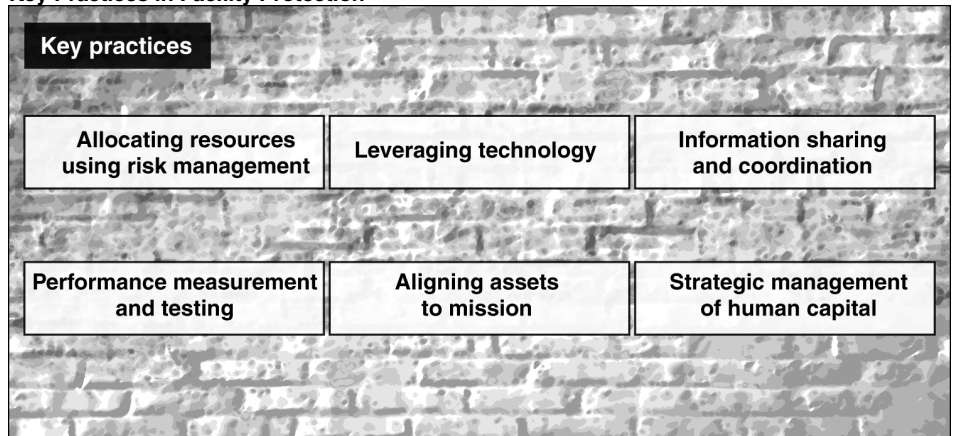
Key Practices in Facility Protection

Key practices

Allocating resources using risk management

Leveraging technology

Information sharing and coordination

Performance measurement and testing

Aligning assets to mission

Strategic management of human capital